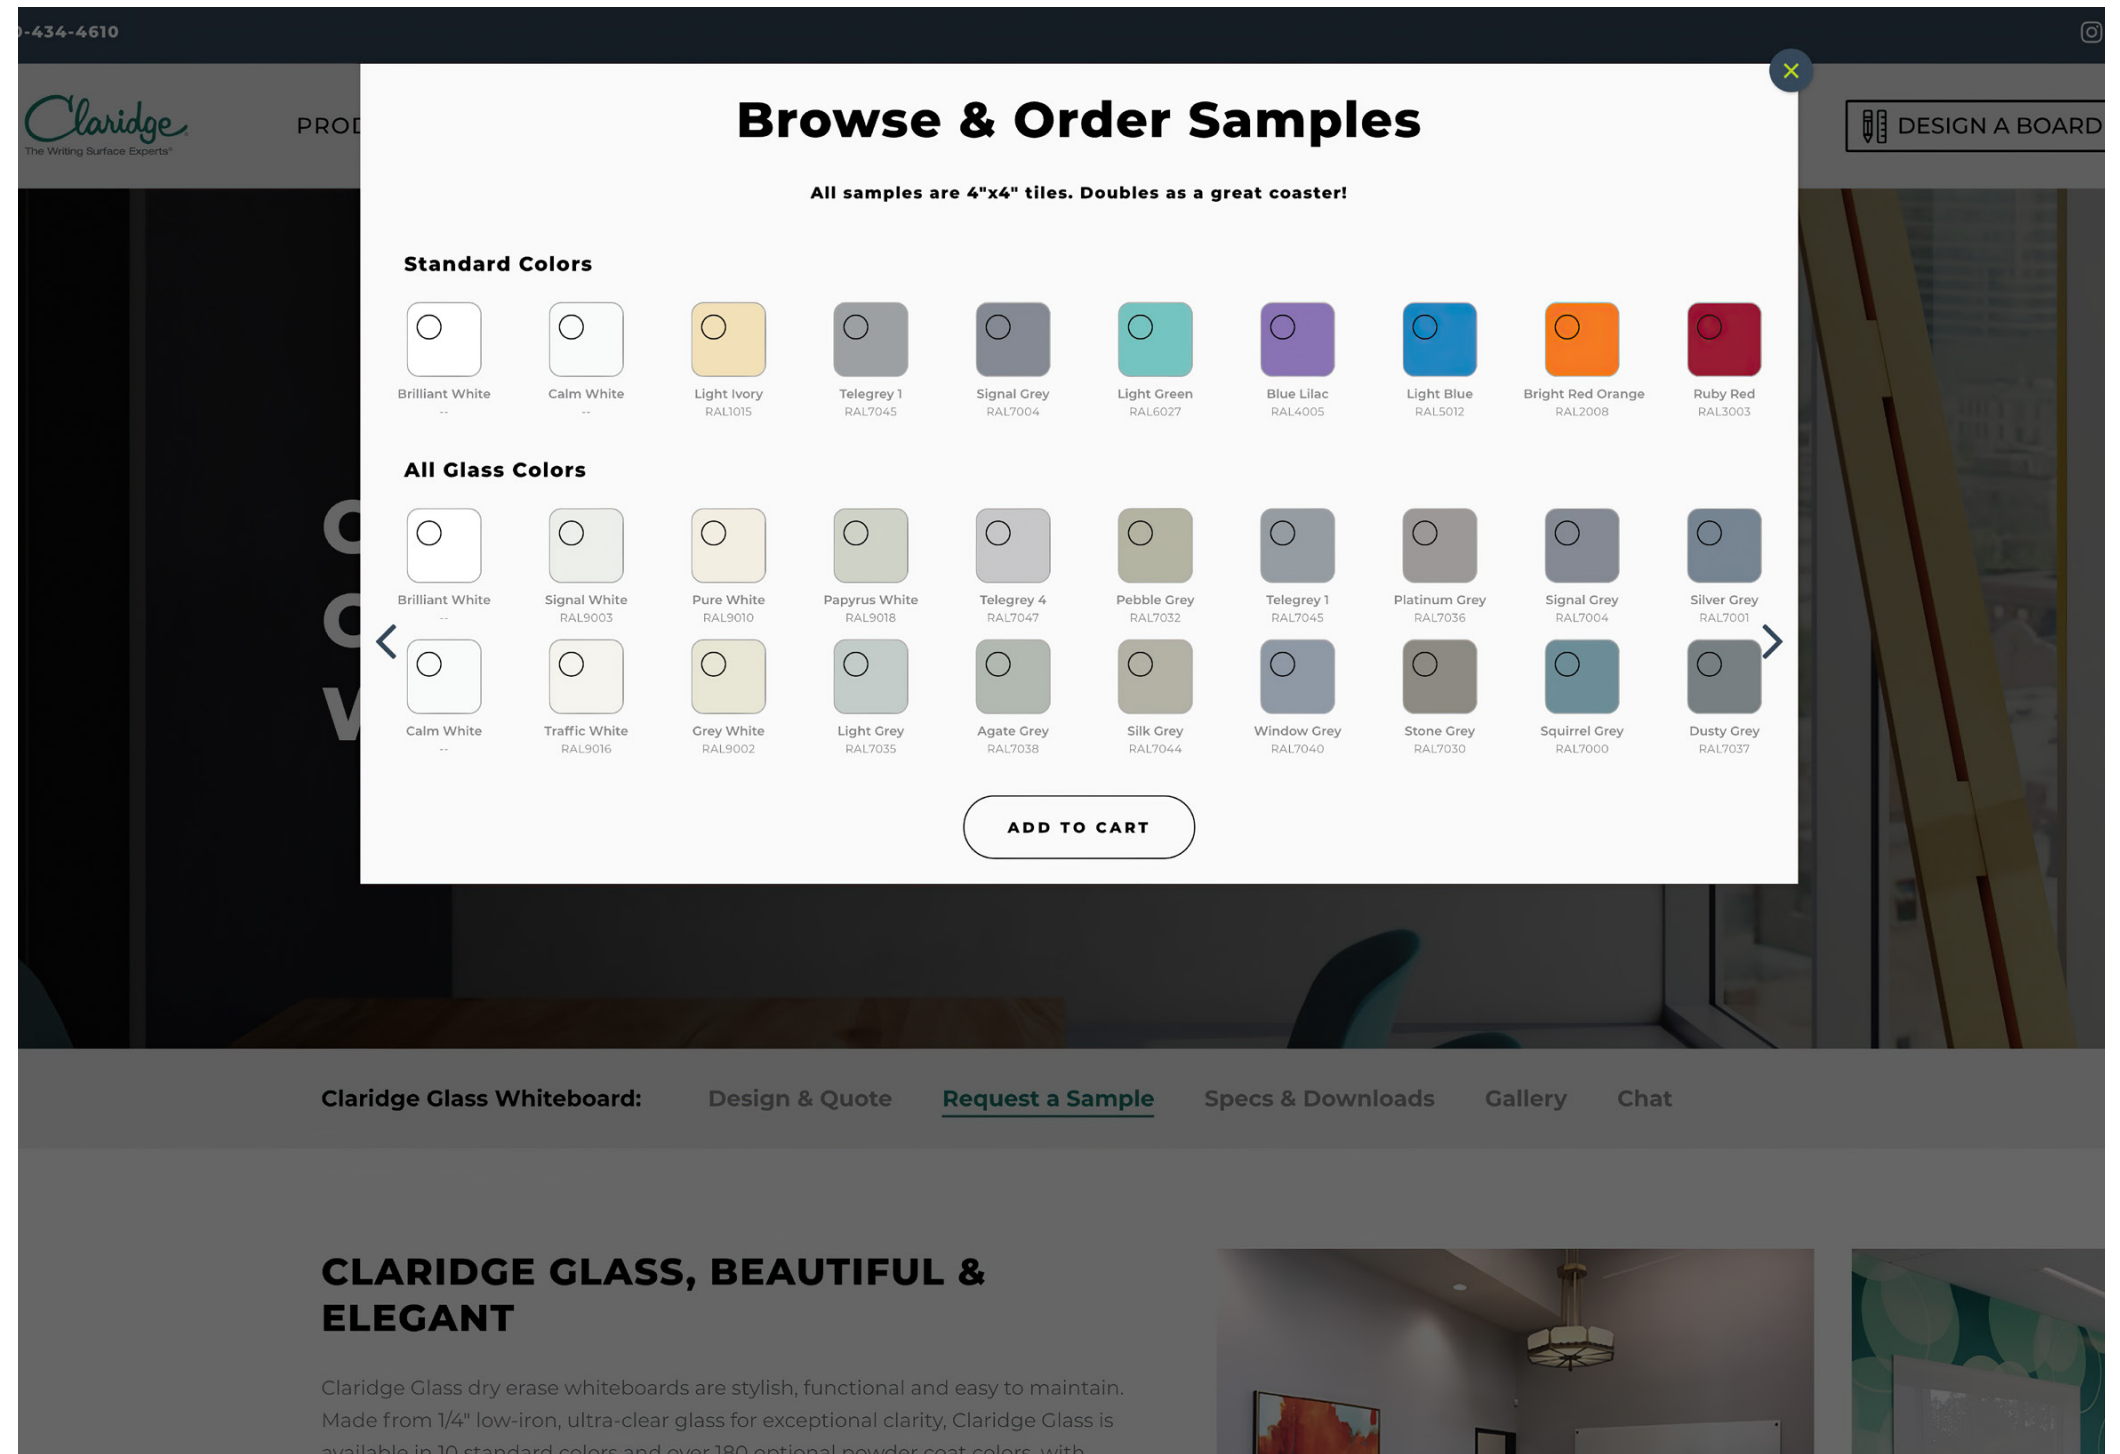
-434-4610

Claridge
The Writing Surface Experts

PROD

DESIGN A BOARD

Browse & Order Samples

All samples are 4"x4" tiles. Doubles as a great coaster!

Standard Colors

Brilliant White
--

Calm White
--

Light Ivory
RAL1015

Telegrey 1
RAL7045

Signal Grey
RAL7004

Light Green
RAL6027

Blue Lilac
RAL4005

Light Blue
RAL5012

Bright Red Orange
RAL2008

Ruby Red
RAL3003

All Glass Colors

Brilliant White
--

Signal White
RAL9003

Pure White
RAL9010

Papyrus White
RAL9018

Telegrey 4
RAL7047

Pebble Grey
RAL7032

Telegrey 1
RAL7045

Platinum Grey
RAL7036

Signal Grey
RAL7004

Silver Grey
RAL7001

Calm White
--

Traffic White
RAL9016

Grey White
RAL9002

Light Grey
RAL7035

Agate Grey
RAL7038

Silk Grey
RAL7044

Window Grey
RAL7040

Stone Grey
RAL7030

Squirrel Grey
RAL7000

Dusty Grey
RAL7037

ADD TO CART

Claridge Glass Whiteboard: Design & Quote Request a Sample Specs & Downloads Gallery Chat

CLARIDGE GLASS, BEAUTIFUL & ELEGANT

Claridge Glass dry erase whiteboards are stylish, functional and easy to maintain. Made from 1/4" low-iron, ultra-clear glass for exceptional clarity, Claridge Glass is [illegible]